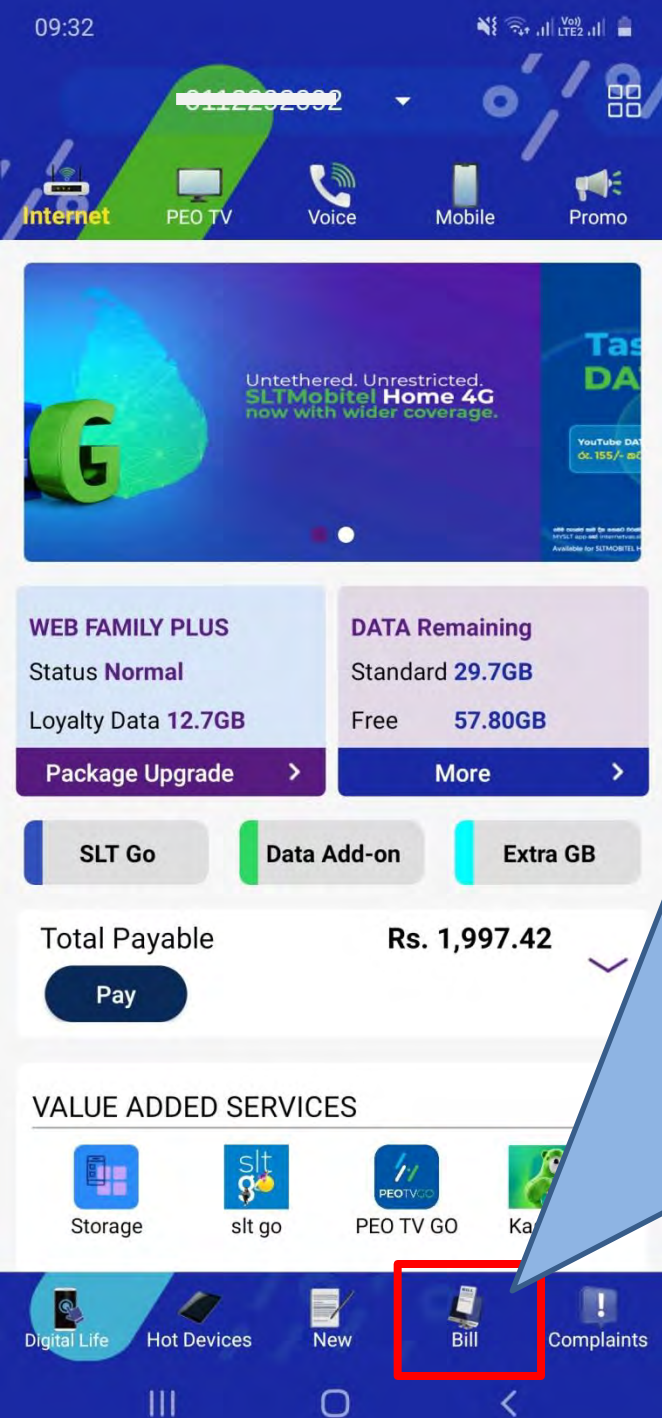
09:32

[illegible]

Internet
PEO TV
Voice
Mobile
Promo

Untethered. Unrestricted.
SLTMobitel Home 4G
now with wider coverage.

G

Tas
DA
YouTube DAT
රු. 155/-

WEB FAMILY PLUS
Status Normal
Loyalty Data 12.7GB
Package Upgrade >

DATA Remaining
Standard 29.7GB
Free 57.80GB
More >

SLT Go
Data Add-on
Extra GB

Total Payable
Rs. 1,997.42
Pay

VALUE ADDED SERVICES
Storage
slt go
PEO TV GO
Ka

Digital Life
Hot Devices
New
Bill
Complaints